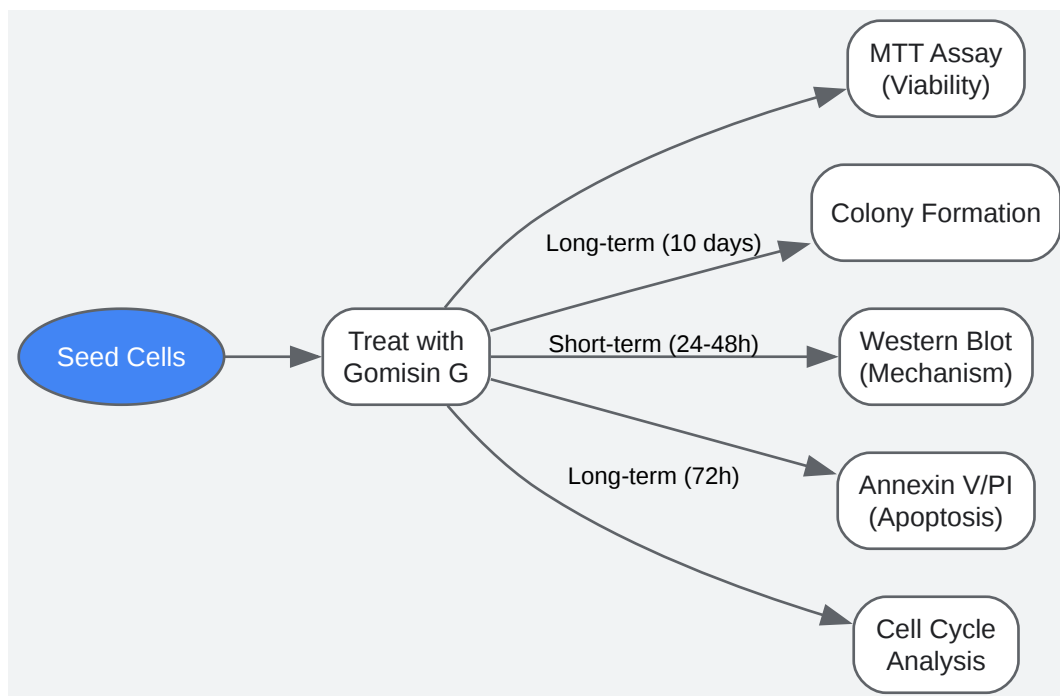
Seed Cells

Treat with Gomisin G

MTT Assay (Viability)

Long-term (10 days)

Colony Formation

Short-term (24-48h)

Western Blot (Mechanism)

Long-term (72h)

Annexin V/PI (Apoptosis)

Cell Cycle Analysis